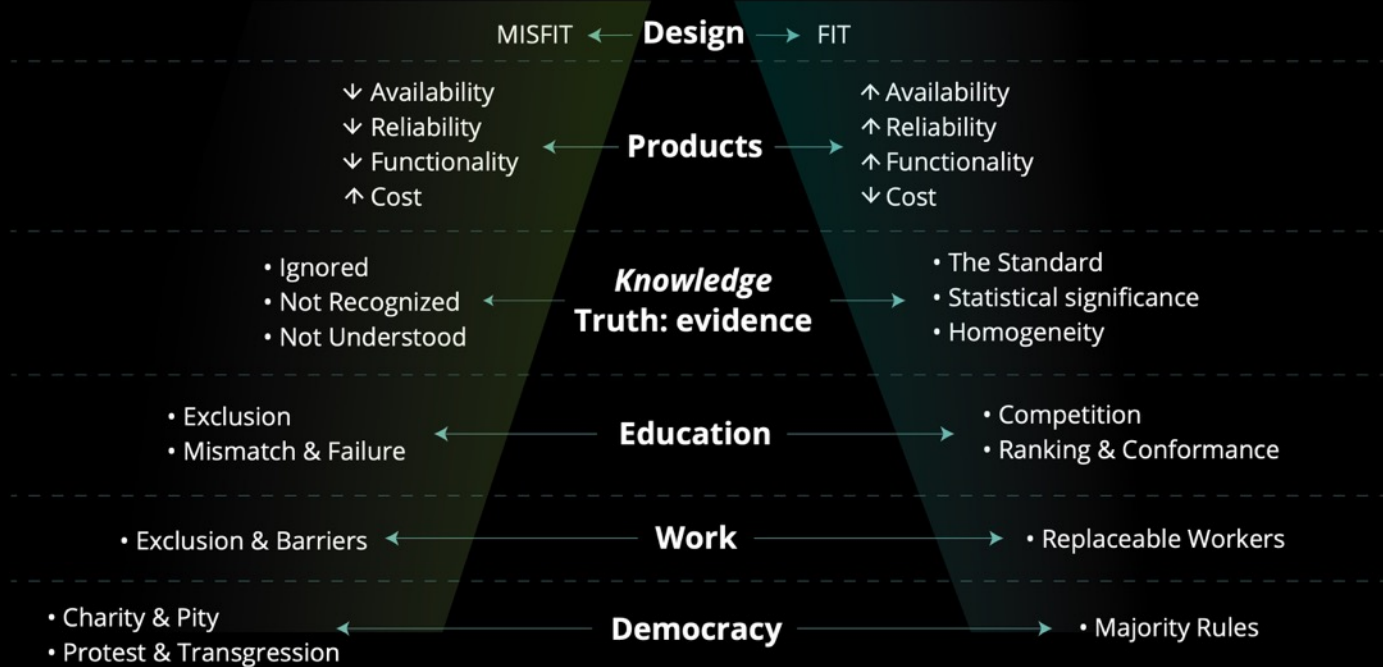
MISFIT ← **Design** → FIT

↓ Availability
↓ Reliability
↓ Functionality
↑ Cost

**Products**

↑ Availability
↑ Reliability
↑ Functionality
↓ Cost

• Ignored
• Not Recognized
• Not Understood

***Knowledge***
**Truth: evidence**

• The Standard
• Statistical significance
• Homogeneity

• Exclusion
• Mismatch & Failure

**Education**

• Competition
• Ranking & Conformance

• Exclusion & Barriers

**Work**

• Replaceable Workers

• Charity & Pity
• Protest & Transgression

**Democracy**

• Majority Rules